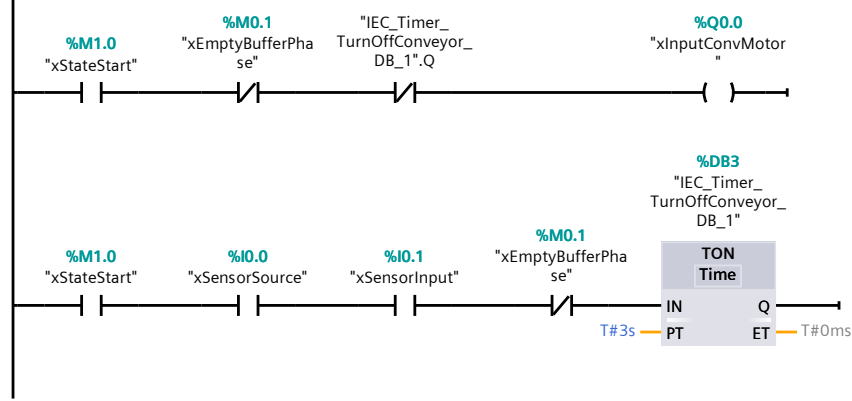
%M1.0
"xStateStart"

%M0.1
"xEmptyBufferPhase"

"IEC_Timer_TurnOffConveyor_DB_1".Q

%Q0.0
"xInputConvMotor"

%DB3
"IEC_Timer_TurnOffConveyor_DB_1"

%M1.0
"xStateStart"

%I0.0
"xSensorSource"

%I0.1
"xSensorInput"

%M0.1
"xEmptyBufferPhase"

TON
Time

IN
Q
T#3s
PT
ET
T#0ms